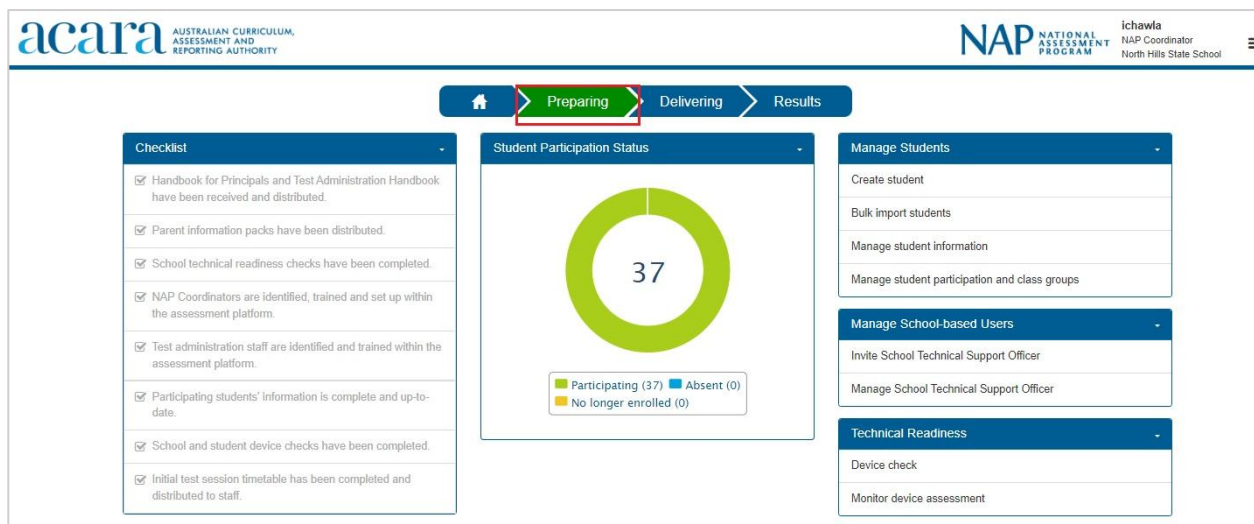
acara AUSTRALIAN CURRICULUM, ASSESSMENT AND REPORTING AUTHORITY

NAP NATIONAL ASSESSMENT PROGRAM

ichawla
NAP Coordinator
North Hills State School

Preparing Delivering Results

Checklist

Handbook for Principals and Test Administration Handbook have been received and distributed.

Parent information packs have been distributed.

School technical readiness checks have been completed.

NAP Coordinators are identified, trained and set up within the assessment platform.

Test administration staff are identified and trained within the assessment platform.

Participating students' information is complete and up-to-date.

School and student device checks have been completed.

Initial test session timetable has been completed and distributed to staff.

Student Participation Status

37

Participating (37) Absent (0)
No longer enrolled (0)

Manage Students

Create student

Bulk import students

Manage student information

Manage student participation and class groups

Manage School-based Users

Invite School Technical Support Officer

Manage School Technical Support Officer

Technical Readiness

Device check

Monitor device assessment